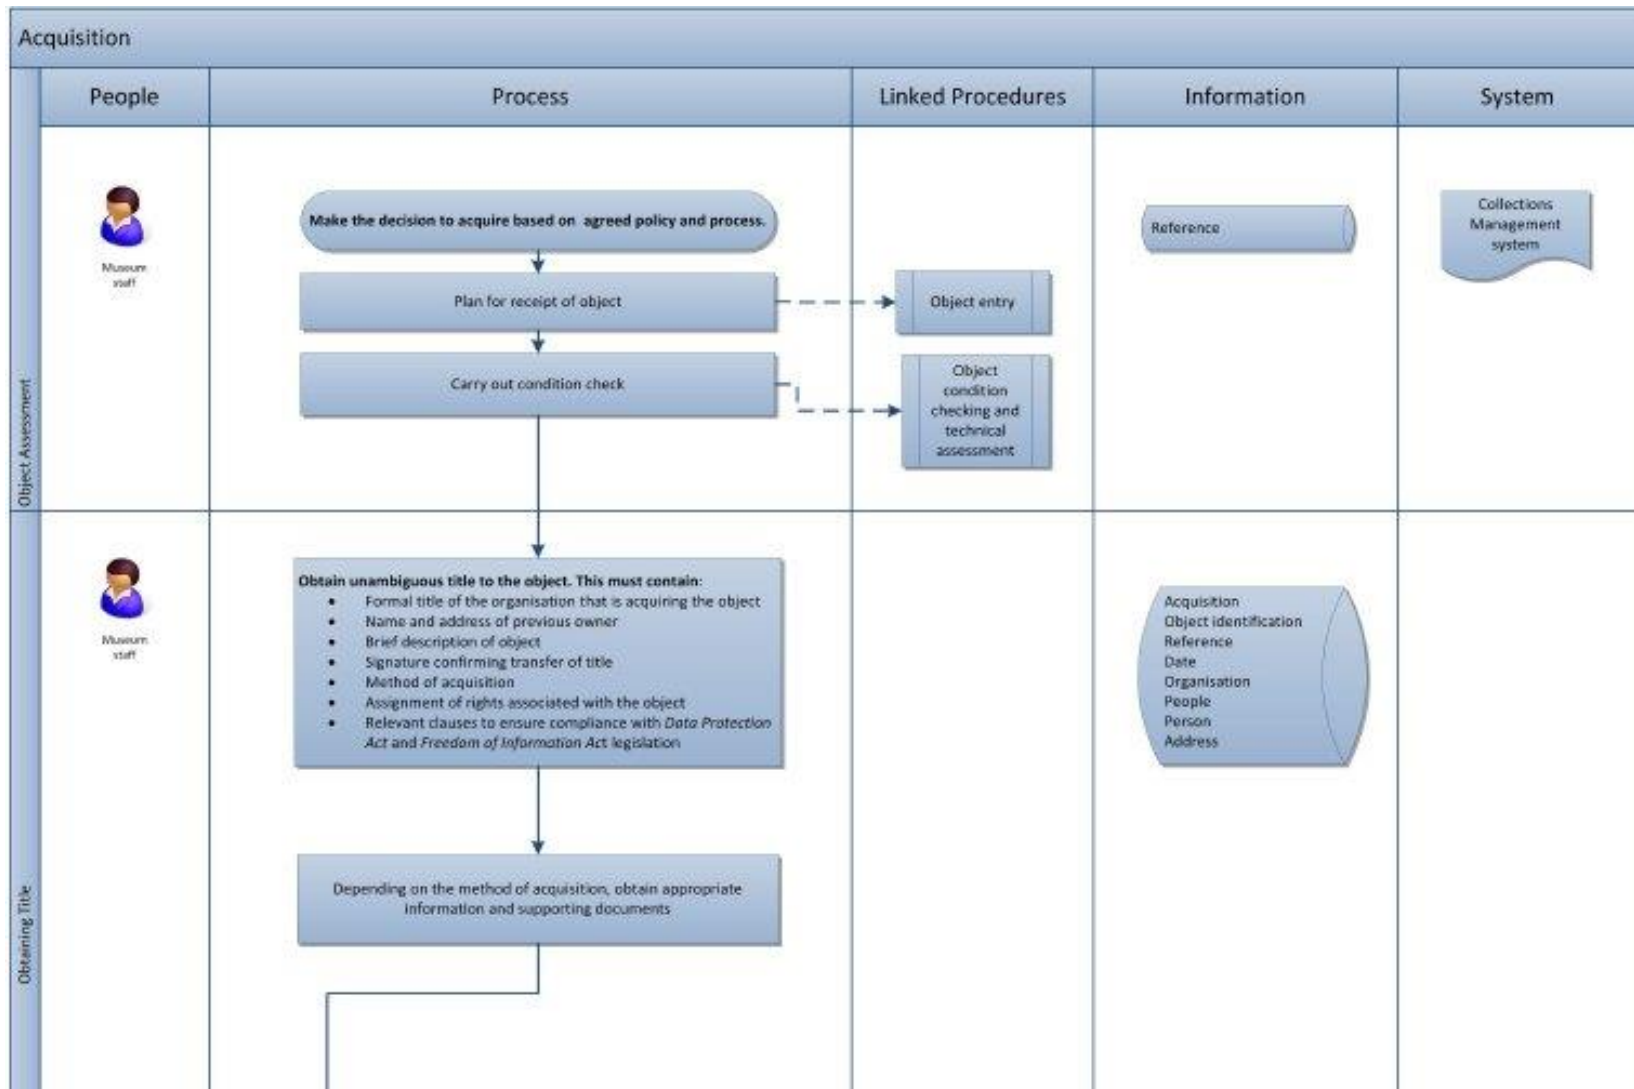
Acquisition

| | People | Process | Linked Procedures | Information | System |
|---|---|---|---|---|---|
| Object Assessment | Museum staff | Make the decision to acquire based on agreed policy and process. / Plan for receipt of object / Carry out condition check | Object entry / Object condition checking and technical assessment | Reference | Collections Management system |
| Obtaining Title | Museum staff | Obtain unambiguous title to the object. This must contain: • Formal title of the organisation that is acquiring the object • Name and address of previous owner • Brief description of object • Signature confirming transfer of title • Method of acquisition • Assignment of rights associated with the object • Relevant clauses to ensure compliance with *Data Protection Act* and *Freedom of Information Act* legislation / Depending on the method of acquisition, obtain appropriate information and supporting documents | | Acquisition Object identification Reference Date Organisation People Person Address | |